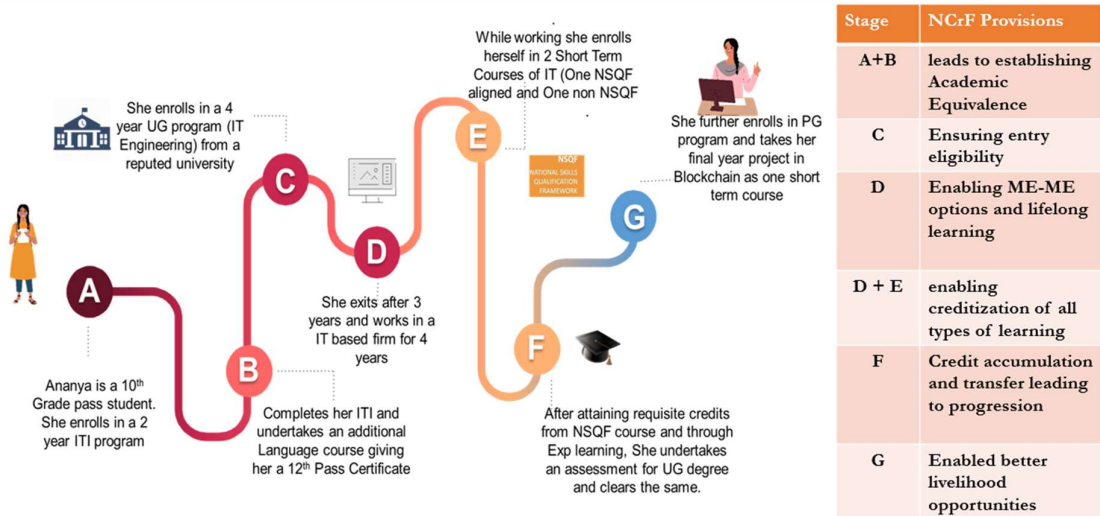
A

Ananya is a $10^{th}$ Grade pass student. She enrolls in a 2 year ITI program

B

Completes her ITI and undertakes an additional Language course giving her a $12^{th}$ Pass Certificate

C

She enrolls in a 4 year UG program (IT Engineering) from a reputed university

D

She exits after 3 years and works in a IT based firm for 4 years

E

While working she enrolls herself in 2 Short Term Courses of IT (One NSQF aligned and One non NSQF

NSQF
NATIONAL SKILLS QUALIFICATION FRAMEWORK

F

After attaining requisite credits from NSQF course and through Exp learning, She undertakes an assessment for UG degree and clears the same.

G

She further enrolls in PG program and takes her final year project in Blockchain as one short term course

| Stage | NCrF Provisions |
|---|---|
| A+B | leads to establishing Academic Equivalence |
| C | Ensuring entry eligibility |
| D | Enabling ME-ME options and lifelong learning |
| D + E | enabling creditization of all types of learning |
| F | Credit accumulation and transfer leading to progression |
| G | Enabled better livelihood opportunities |